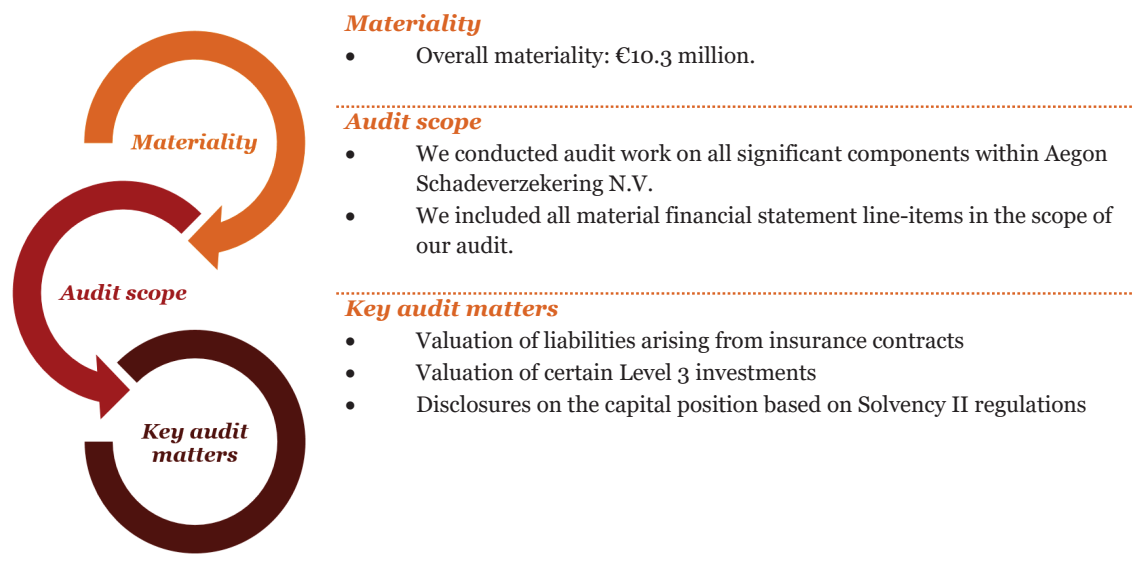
Materiality

Audit scope

Key audit matters

Materiality
- Overall materiality: €10.3 million.

Audit scope
- We conducted audit work on all significant components within Aegon Schadeverzekering N.V.
- We included all material financial statement line-items in the scope of our audit.

Key audit matters
- Valuation of liabilities arising from insurance contracts
- Valuation of certain Level 3 investments
- Disclosures on the capital position based on Solvency II regulations